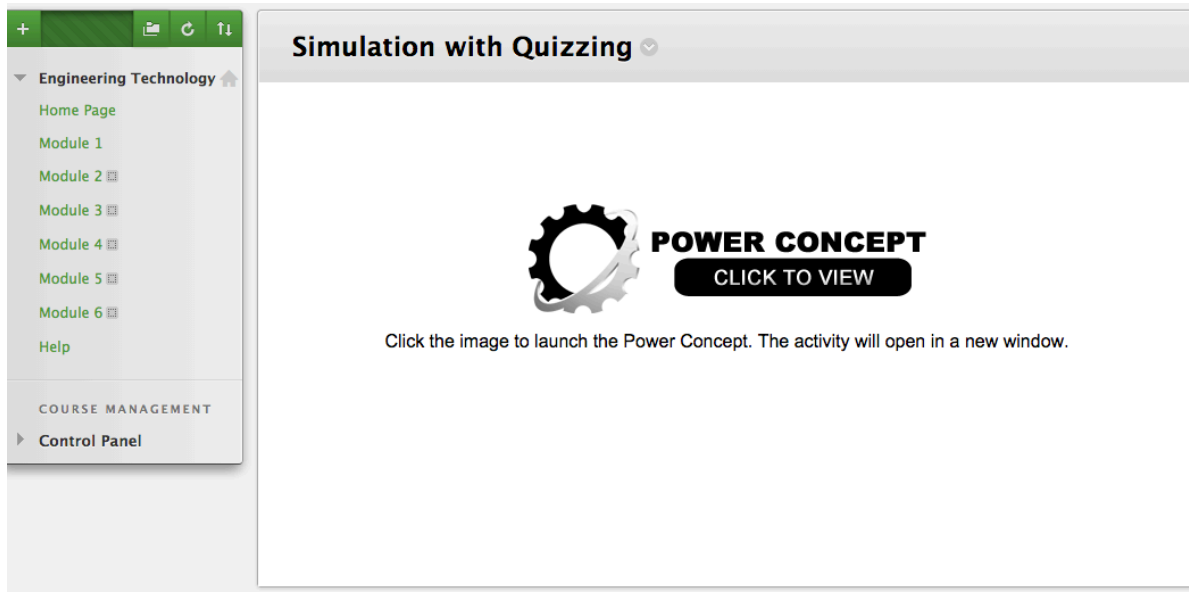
+

Engineering Technology
Home Page
Module 1
Module 2
Module 3
Module 4
Module 5
Module 6
Help

COURSE MANAGEMENT
Control Panel

Simulation with Quizzing

POWER CONCEPT
CLICK TO VIEW

Click the image to launch the Power Concept. The activity will open in a new window.